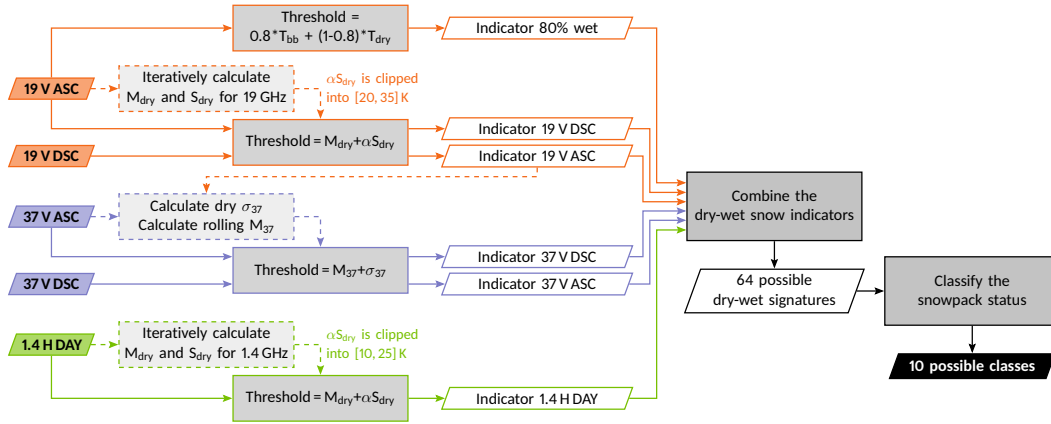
Threshold = $0.8*T_{bb} + (1-0.8)*T_{dry}$

Indicator 80% wet

19 V ASC

Iteratively calculate $M_{dry}$ and $S_{dry}$ for 19 GHz

$\alpha S_{dry}$ is clipped into [20, 35] K

Threshold = $M_{dry}+\alpha S_{dry}$

Indicator 19 V DSC

19 V DSC

Indicator 19 V ASC

Combine the dry-wet snow indicators

37 V ASC

Calculate dry $\sigma_{37}$
Calculate rolling $M_{37}$

Threshold = $M_{37}+\sigma_{37}$

Indicator 37 V DSC

37 V DSC

Indicator 37 V ASC

64 possible dry-wet signatures

Classify the snowpack status

10 possible classes

1.4 H DAY

Iteratively calculate $M_{dry}$ and $S_{dry}$ for 1.4 GHz

$\alpha S_{dry}$ is clipped into [10, 25] K

Threshold = $M_{dry}+\alpha S_{dry}$

Indicator 1.4 H DAY